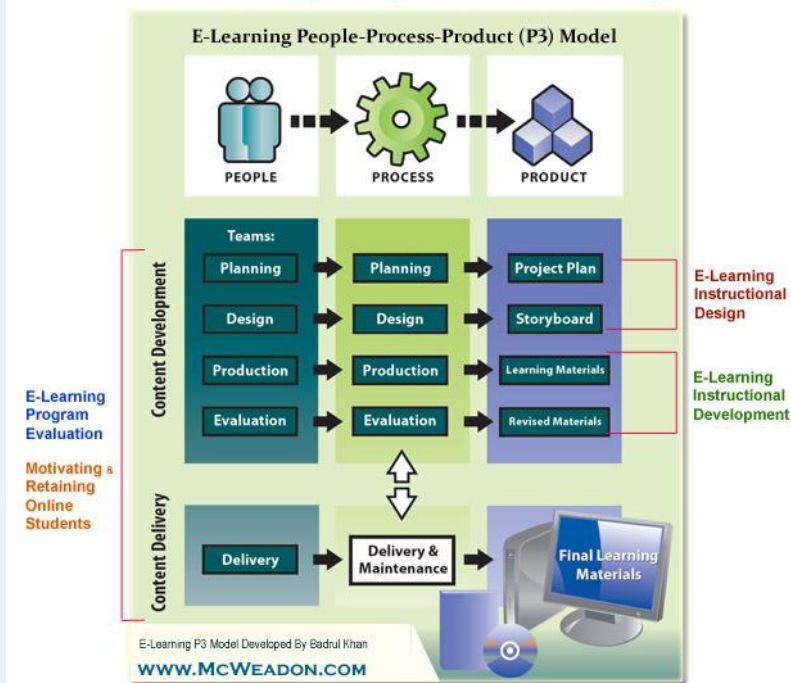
E-Learning People-Process-Product (P3) Model

PEOPLE

PROCESS

PRODUCT

Content Development

Teams:

| Teams | Process | Product |
|---|---|---|
| Planning | Planning | Project Plan |
| Design | Design | Storyboard |
| Production | Production | Learning Materials |
| Evaluation | Evaluation | Revised Materials |

E-Learning Instructional Design

E-Learning Instructional Development

E-Learning Program Evaluation

Motivating & Retaining Online Students

Content Delivery

Delivery

Delivery & Maintenance

Final Learning Materials

E-Learning P3 Model Developed By Badrul Khan

WWW.McWEADON.COM